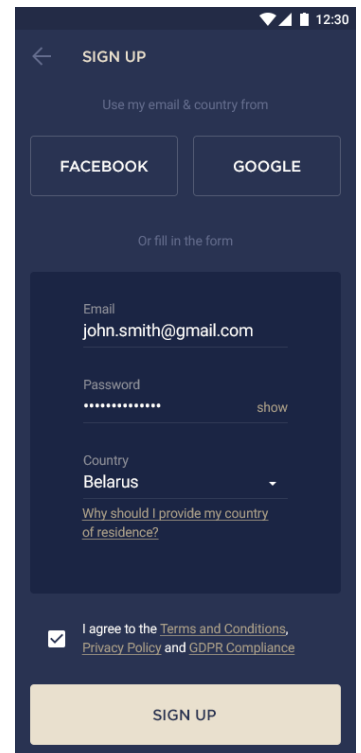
12:30

SIGN UP

Use my email & country from

FACEBOOK

GOOGLE

Or fill in the form

Email
john.smith@gmail.com

Password
••••••••••••••
show

Country
Belarus

Why should I provide my country of residence?

I agree to the Terms and Conditions, Privacy Policy and GDPR Compliance

SIGN UP